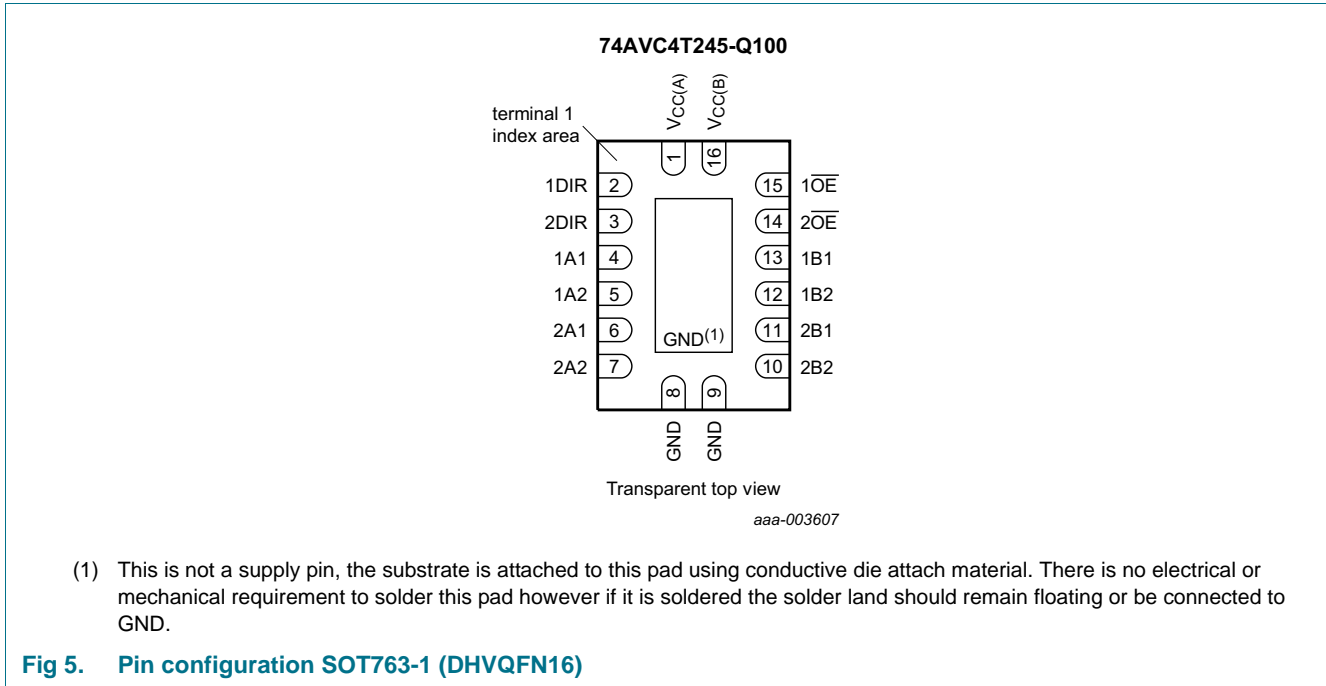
74AVC4T245-Q100

terminal 1 index area

$V_{CC(A)}$ $V_{CC(B)}$

1 16

1DIR 2
2DIR 3
1A1 4
1A2 5
2A1 6
2A2 7

15 $1\overline{OE}$
14 $2\overline{OE}$
13 1B1
12 1B2
11 2B1
10 2B2

GND$^{(1)}$

8 9

GND GND

Transparent top view

aaa-003607

(1) This is not a supply pin, the substrate is attached to this pad using conductive die attach material. There is no electrical or mechanical requirement to solder this pad however if it is soldered the solder land should remain floating or be connected to GND.

Fig 5. Pin configuration SOT763-1 (DHVQFN16)